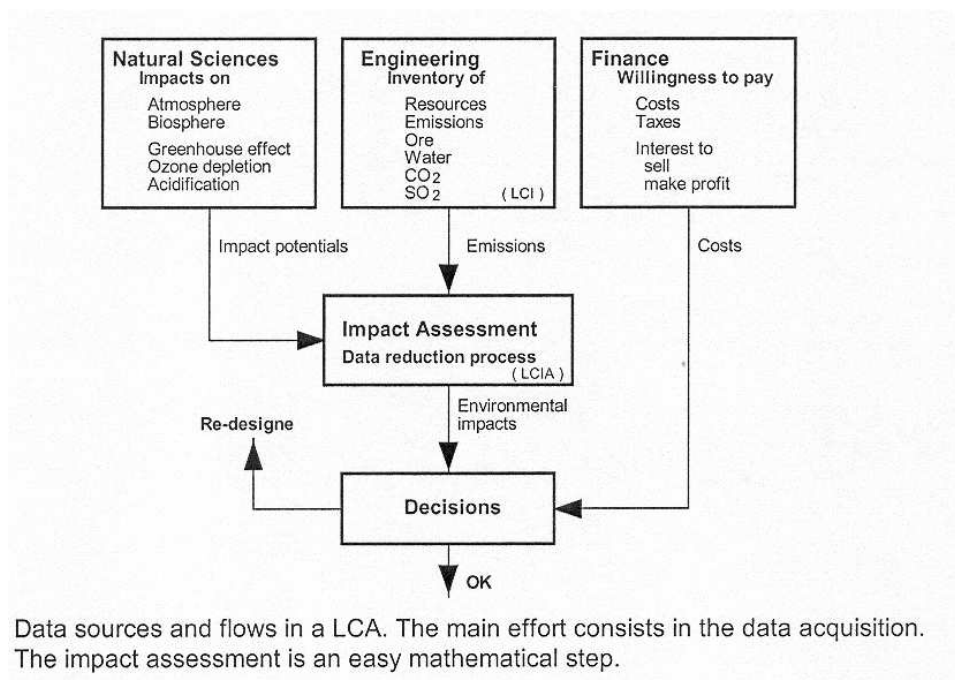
Natural Sciences
Impacts on
Atmosphere
Biosphere
Greenhouse effect
Ozone depletion
Acidification

Engineering
Inventory of
Resources
Emissions
Ore
Water
$CO_2$
$SO_2$
(LCI)

Finance
Willingness to pay
Costs
Taxes
Interest to
sell
make profit

Impact potentials

Emissions

Costs

Impact Assessment
Data reduction process
(LCIA)

Environmental impacts

Re-designe

Decisions

OK

Data sources and flows in a LCA. The main effort consists in the data acquisition. The impact assessment is an easy mathematical step.